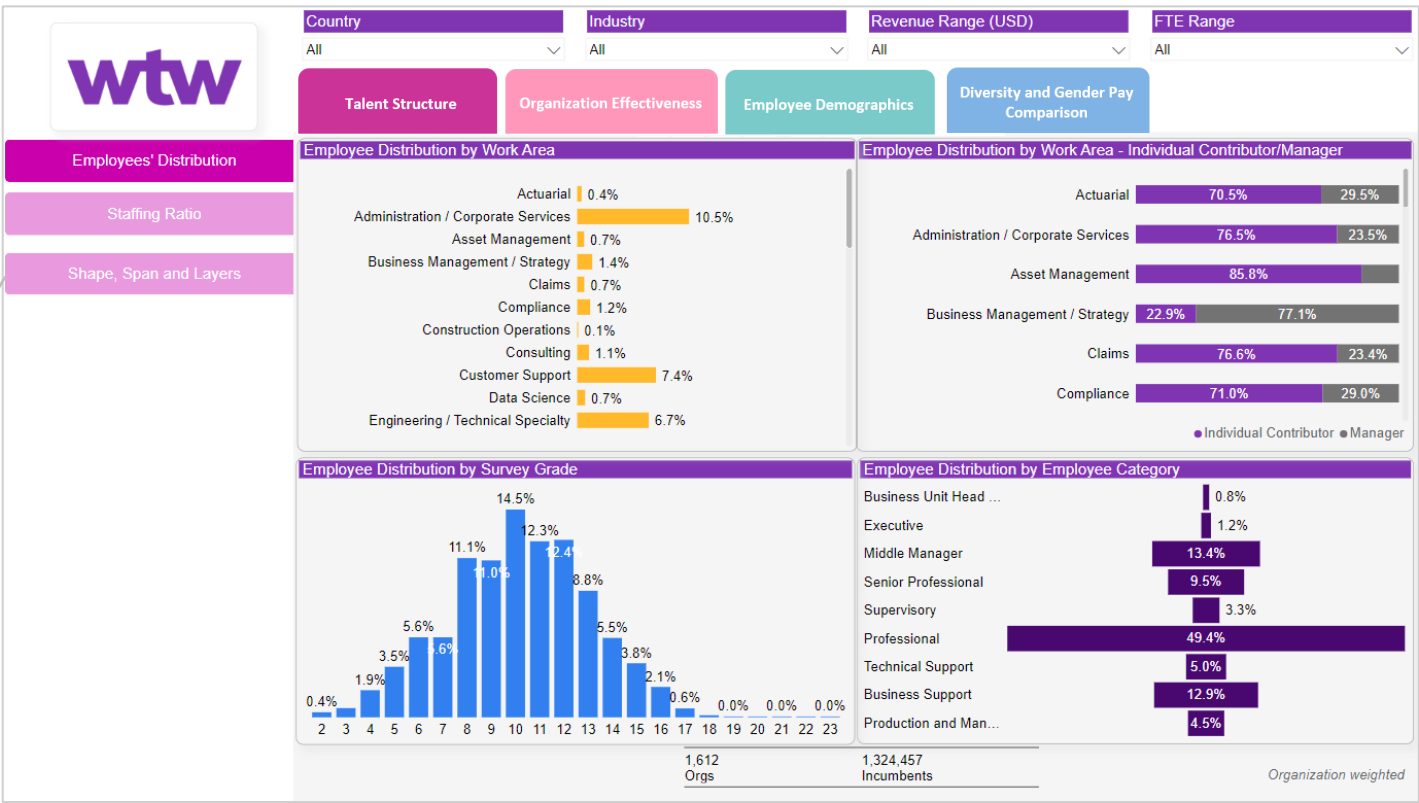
wtw

Country
All
Industry
All
Revenue Range (USD)
All
FTE Range
All

Talent Structure
Organization Effectiveness
Employee Demographics
Diversity and Gender Pay Comparison

Employees' Distribution
Staffing Ratio
Shape, Span and Layers

Employee Distribution by Work Area

| Work Area | % |
|---|---|
| Actuarial | 0.4% |
| Administration / Corporate Services | 10.5% |
| Asset Management | 0.7% |
| Business Management / Strategy | 1.4% |
| Claims | 0.7% |
| Compliance | 1.2% |
| Construction Operations | 0.1% |
| Consulting | 1.1% |
| Customer Support | 7.4% |
| Data Science | 0.7% |
| Engineering / Technical Specialty | 6.7% |

Employee Distribution by Work Area - Individual Contributor/Manager

| Work Area | Individual Contributor | Manager |
|---|---|---|
| Actuarial | 70.5% | 29.5% |
| Administration / Corporate Services | 76.5% | 23.5% |
| Asset Management | 85.8% | |
| Business Management / Strategy | 22.9% | 77.1% |
| Claims | 76.6% | 23.4% |
| Compliance | 71.0% | 29.0% |

Individual Contributor Manager

Employee Distribution by Survey Grade

| Grade | % |
|---|---|
| 2 | 0.4% |
| 3 | |
| 4 | 1.9% |
| 5 | 3.5% |
| 6 | 5.6% |
| 7 | 5.6% |
| 8 | 11.1% |
| 9 | 11.0% |
| 10 | 14.5% |
| 11 | 12.3% |
| 12 | 12.4% |
| 13 | 8.8% |
| 14 | 5.5% |
| 15 | 3.8% |
| 16 | 2.1% |
| 17 | 0.6% |
| 18 | |
| 19 | 0.0% |
| 20 | |
| 21 | 0.0% |
| 22 | |
| 23 | 0.0% |

Employee Distribution by Employee Category

| Category | % |
|---|---|
| Business Unit Head ... | 0.8% |
| Executive | 1.2% |
| Middle Manager | 13.4% |
| Senior Professional | 9.5% |
| Supervisory | 3.3% |
| Professional | 49.4% |
| Technical Support | 5.0% |
| Business Support | 12.9% |
| Production and Man... | 4.5% |

1,612
Orgs
1,324,457
Incumbents

Organization weighted